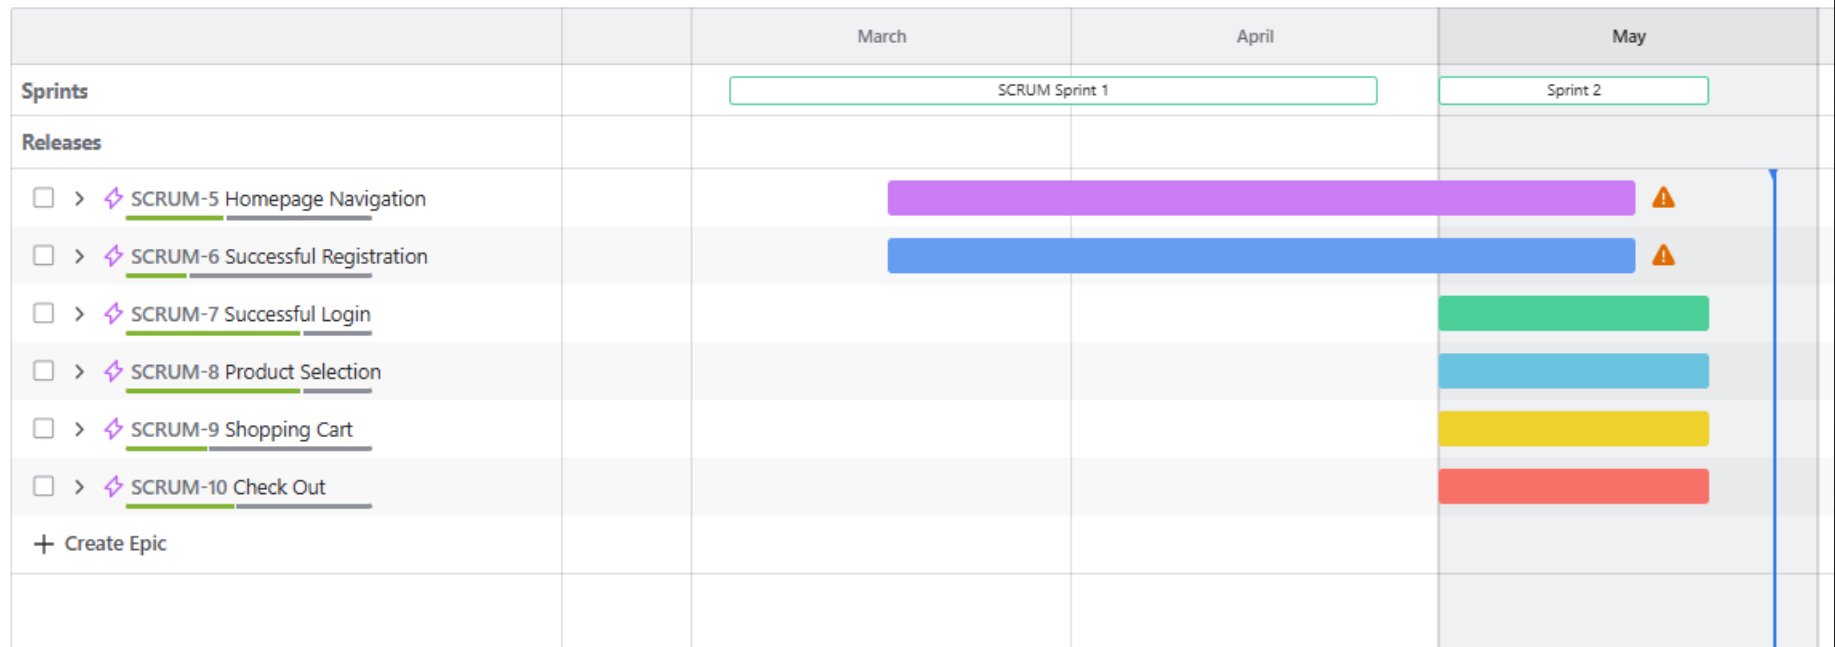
March April May

Sprints SCRUM Sprint 1 Sprint 2

Releases

SCRUM-5 Homepage Navigation

SCRUM-6 Successful Registration

SCRUM-7 Successful Login

SCRUM-8 Product Selection

SCRUM-9 Shopping Cart

SCRUM-10 Check Out

+ Create Epic